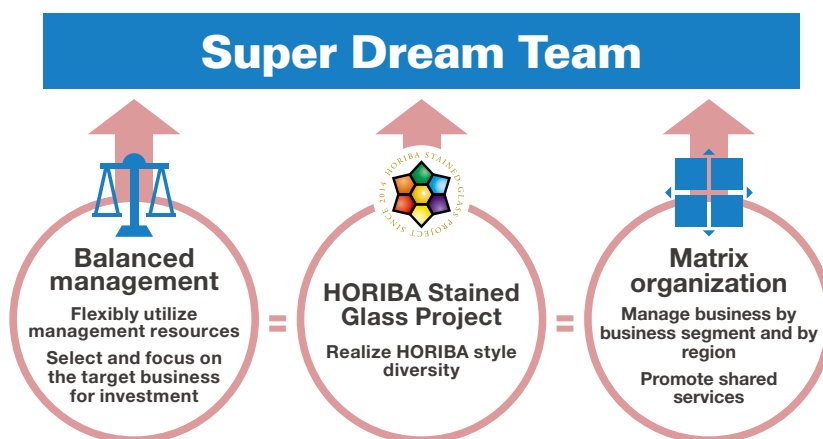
Super Dream Team

Balanced management

Flexibly utilize management resources

Select and focus on the target business for investment

=

HORIBA STAINED GLASS PROJECT SINCE 2014

HORIBA Stained Glass Project

Realize HORIBA style diversity

=

Matrix organization

Manage business by business segment and by region

Promote shared services